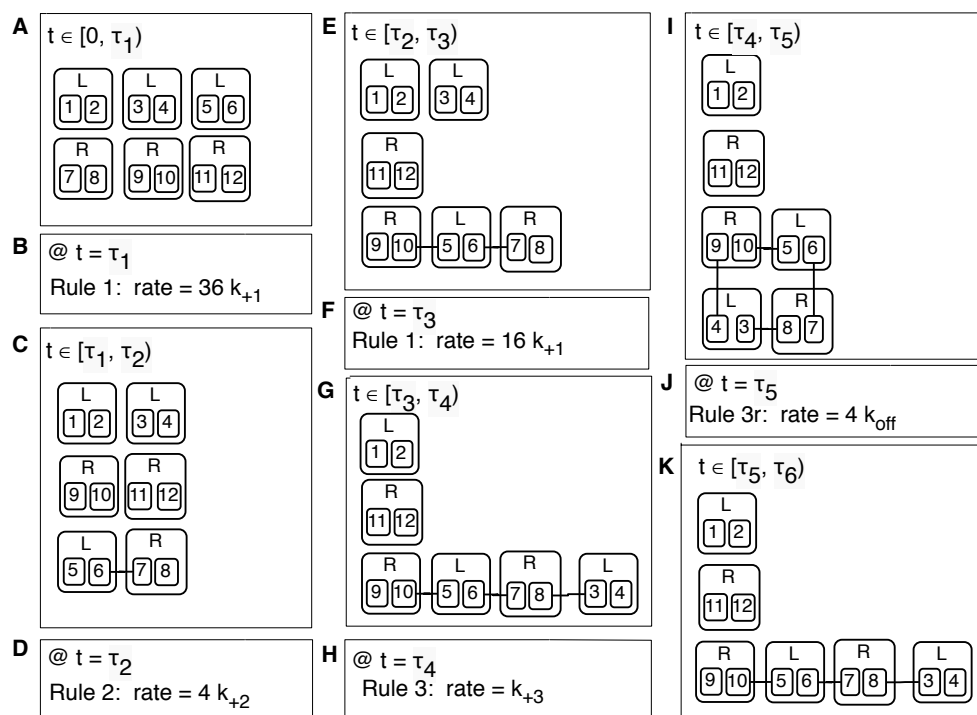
A
$t \in [0, \tau_1)$
L
1 2
L
3 4
L
5 6
R
7 8
R
9 10
R
11 12

B
@ $t = \tau_1$
Rule 1: rate = 36 $k_{+1}$

C
$t \in [\tau_1, \tau_2)$
L
1 2
L
3 4
R
9 10
R
11 12
L
5 6
R
7 8

D
@ $t = \tau_2$
Rule 2: rate = 4 $k_{+2}$

E
$t \in [\tau_2, \tau_3)$
L
1 2
L
3 4
R
11 12
R
9 10
L
5 6
R
7 8

F
@ $t = \tau_3$
Rule 1: rate = 16 $k_{+1}$

G
$t \in [\tau_3, \tau_4)$
L
1 2
R
11 12
R
9 10
L
5 6
R
7 8
L
3 4

H
@ $t = \tau_4$
Rule 3: rate = $k_{+3}$

I
$t \in [\tau_4, \tau_5)$
L
1 2
R
11 12
R
9 10
L
5 6
L
4 3
R
8 7

J
@ $t = \tau_5$
Rule 3r: rate = 4 $k_{off}$

K
$t \in [\tau_5, \tau_6)$
L
1 2
R
11 12
R
9 10
L
5 6
R
7 8
L
3 4